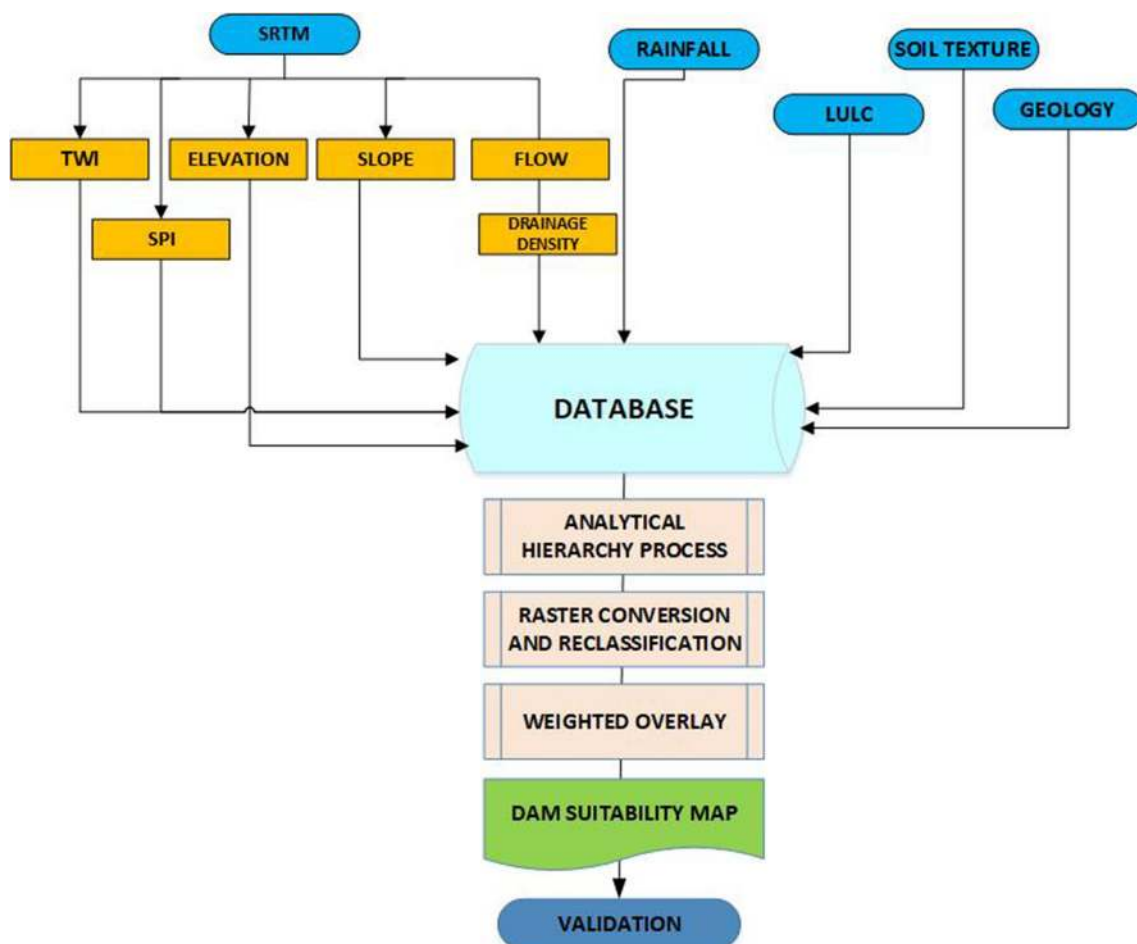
SRTM

RAINFALL

SOIL TEXTURE

LULC

GEOLOGY

TWI

ELEVATION

SLOPE

FLOW

SPI

DRAINAGE DENSITY

DATABASE

ANALYTICAL HIERARCHY PROCESS

RASTER CONVERSION AND RECLASSIFICATION

WEIGHTED OVERLAY

DAM SUITABILITY MAP

VALIDATION